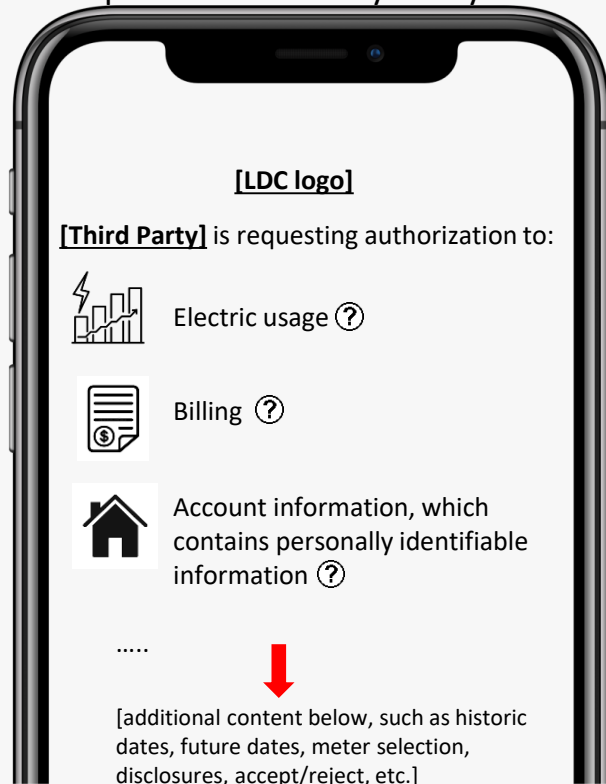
[LDC logo]

[Third Party] is requesting authorization to:

Electric usage ?

Billing ?

Account information, which contains personally identifiable information ?

.....

[additional content below, such as historic dates, future dates, meter selection, disclosures, accept/reject, etc.]